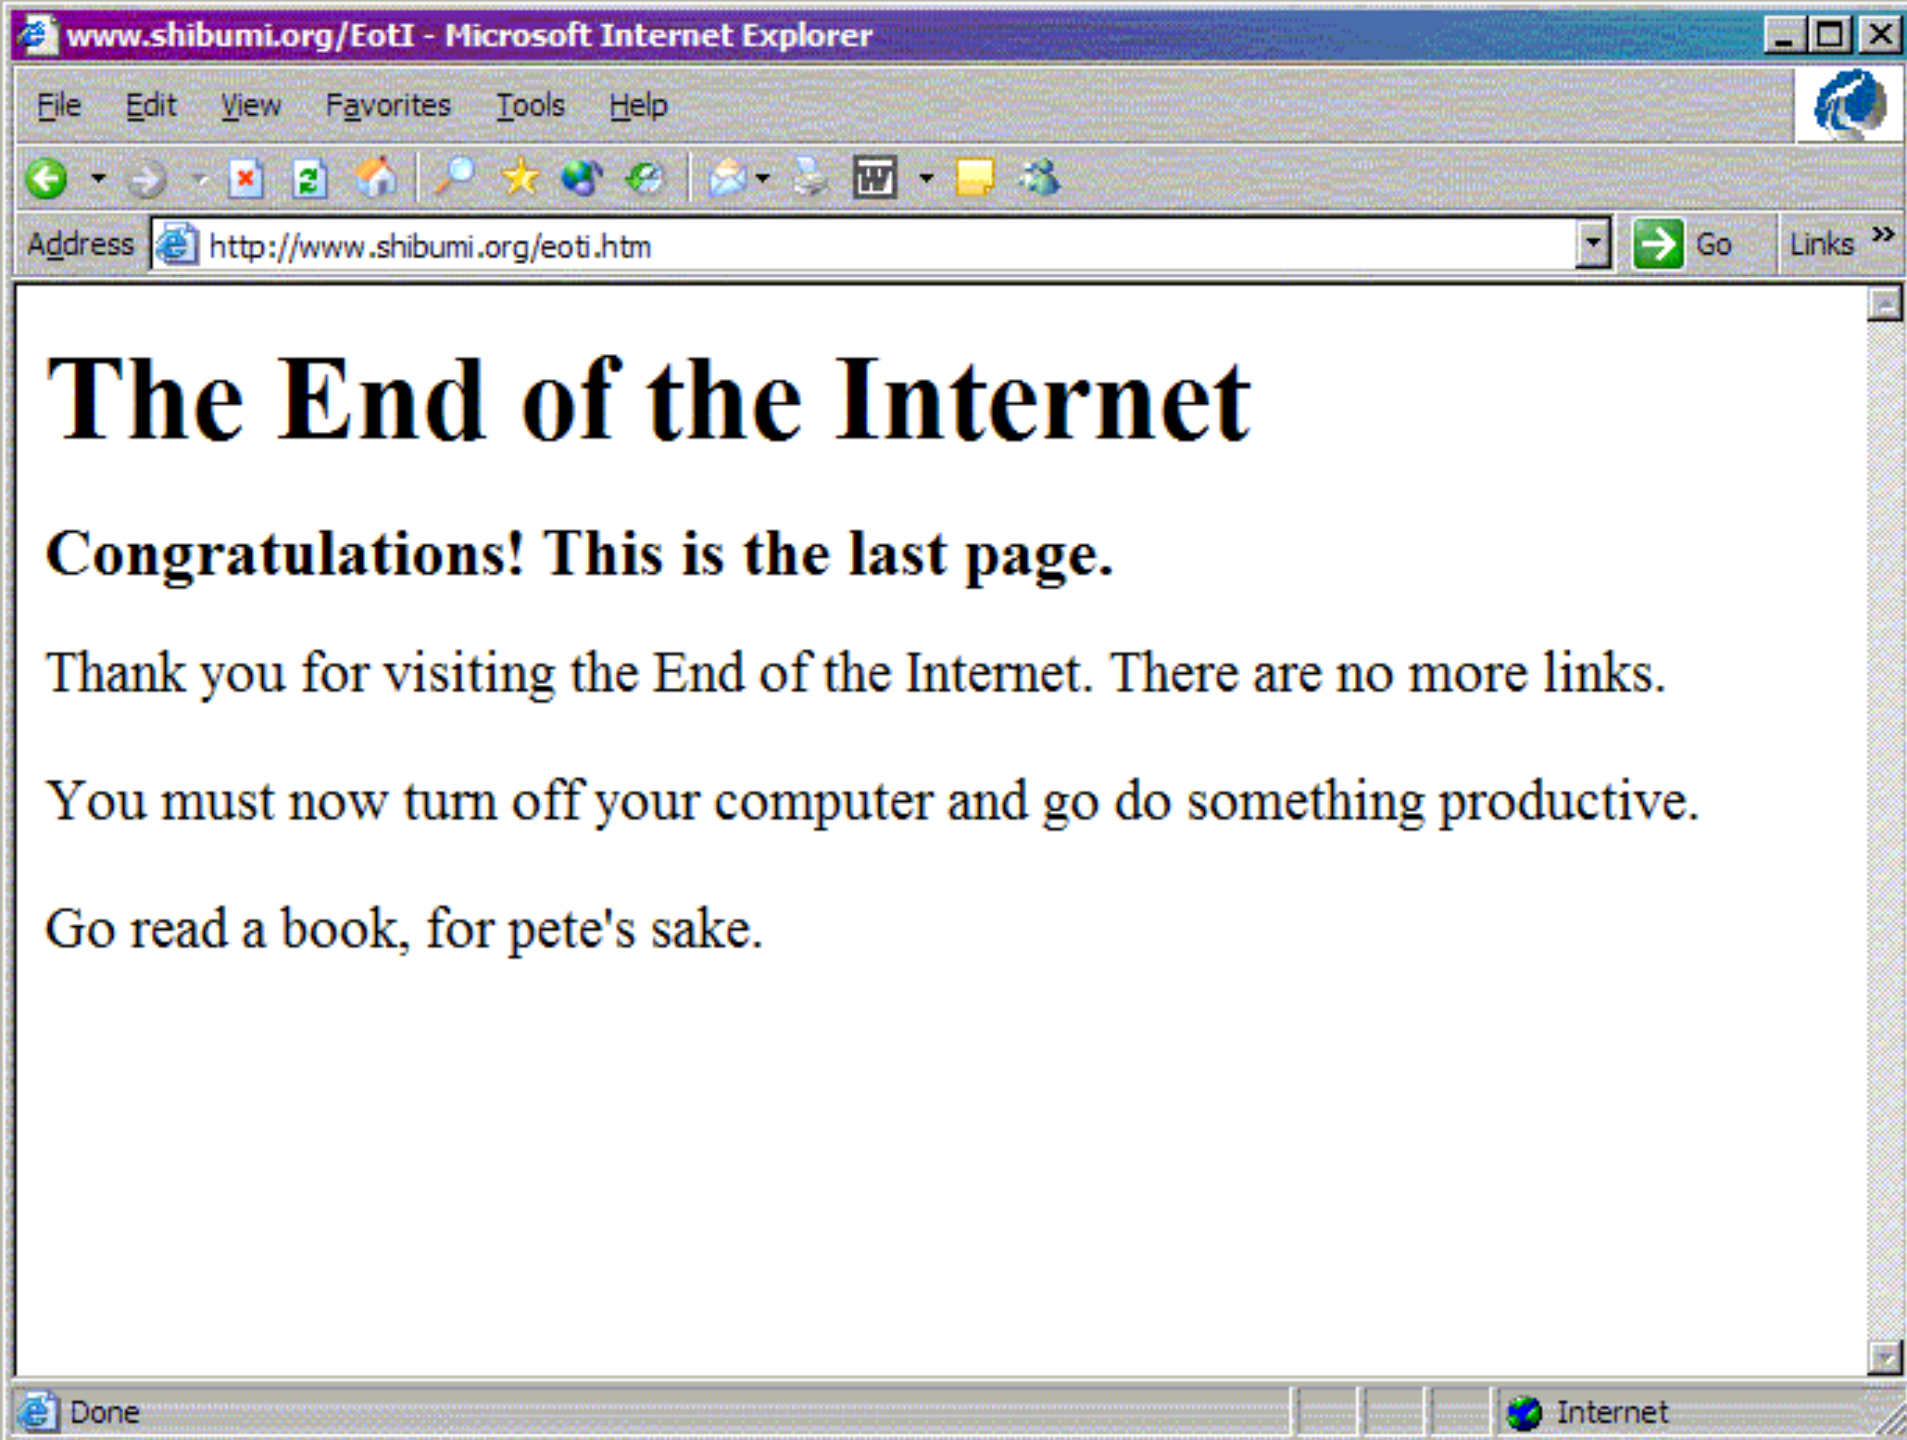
www.shibumi.org/EotI - Microsoft Internet Explorer

File Edit View Favorites Tools Help

Address http://www.shibumi.org/eoti.htm Go Links »

# The End of the Internet

## Congratulations! This is the last page.

Thank you for visiting the End of the Internet. There are no more links.

You must now turn off your computer and go do something productive.

Go read a book, for pete's sake.

Done Internet